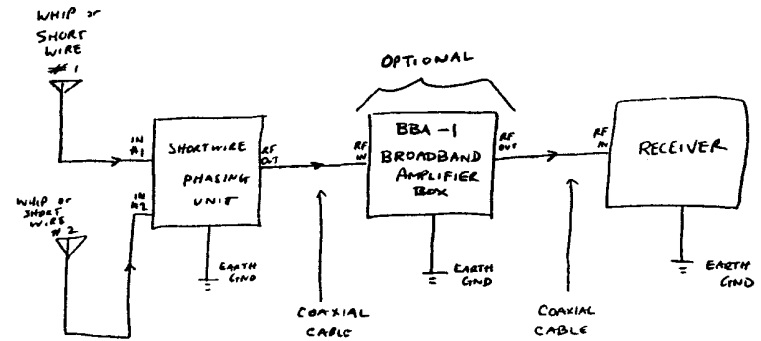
WHIP or SHORT WIRE #1

OPTIONAL

IN #1

SHORTWIRE PHASING UNIT

RF OUT

RF IN

BBA-1 BROADBAND AMPLIFIER BOX

RF OUT

RF IN

RECEIVER

WHIP or SHORT WIRE #2

IN #2

EARTH GND

EARTH GND

EARTH GND

COAXIAL CABLE

COAXIAL CABLE